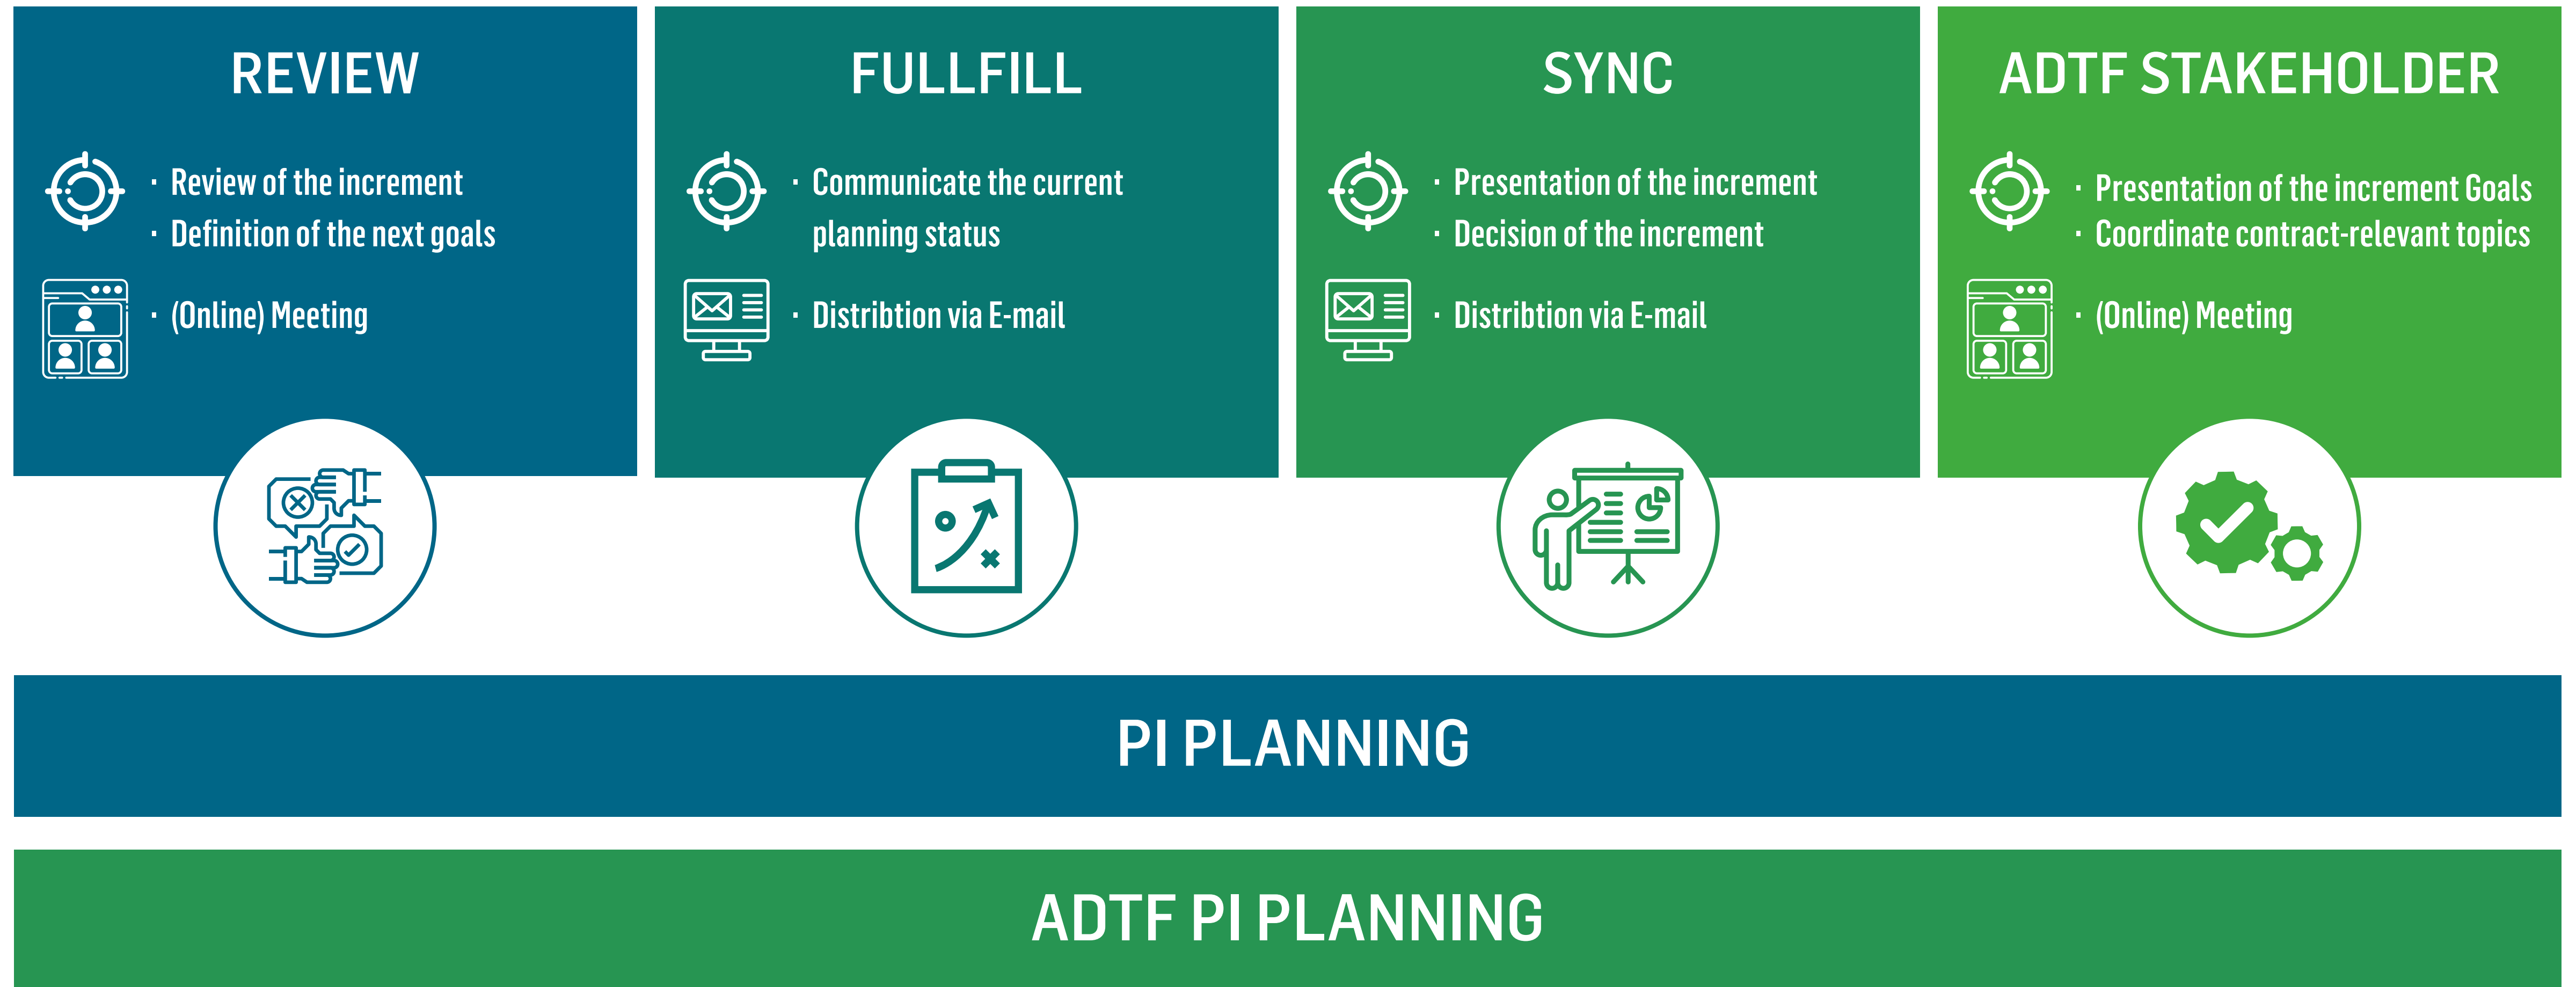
REVIEW

· Review of the increment
· Definition of the next goals

· (Online) Meeting

FULLFILL

· Communicate the current planning status

· Distribtion via E-mail

SYNC

· Presentation of the increment
· Decision of the increment

· Distribtion via E-mail

ADTF STAKEHOLDER

· Presentation of the increment Goals
· Coordinate contract-relevant topics

· (Online) Meeting

PI PLANNING

ADTF PI PLANNING